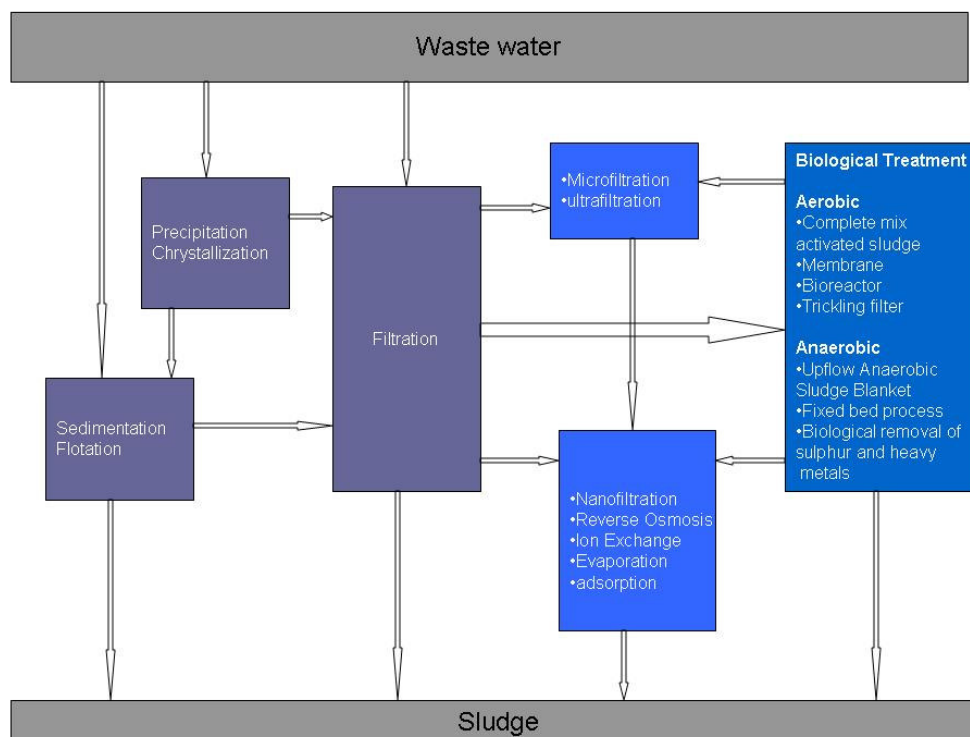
Waste water

Precipitation
Chrystallization

Filtration

•Microfiltration
•ultrafiltration

Biological Treatment

Aerobic
•Complete mix activated sludge
•Membrane
•Bioreactor
•Trickling filter

Anaerobic
•Upflow Anaerobic Sludge Blanket
•Fixed bed process
•Biological removal of sulphur and heavy metals

Sedimentation
Flotation

•Nanofiltration
•Reverse Osmosis
•Ion Exchange
•Evaporation
•adsorption

Sludge